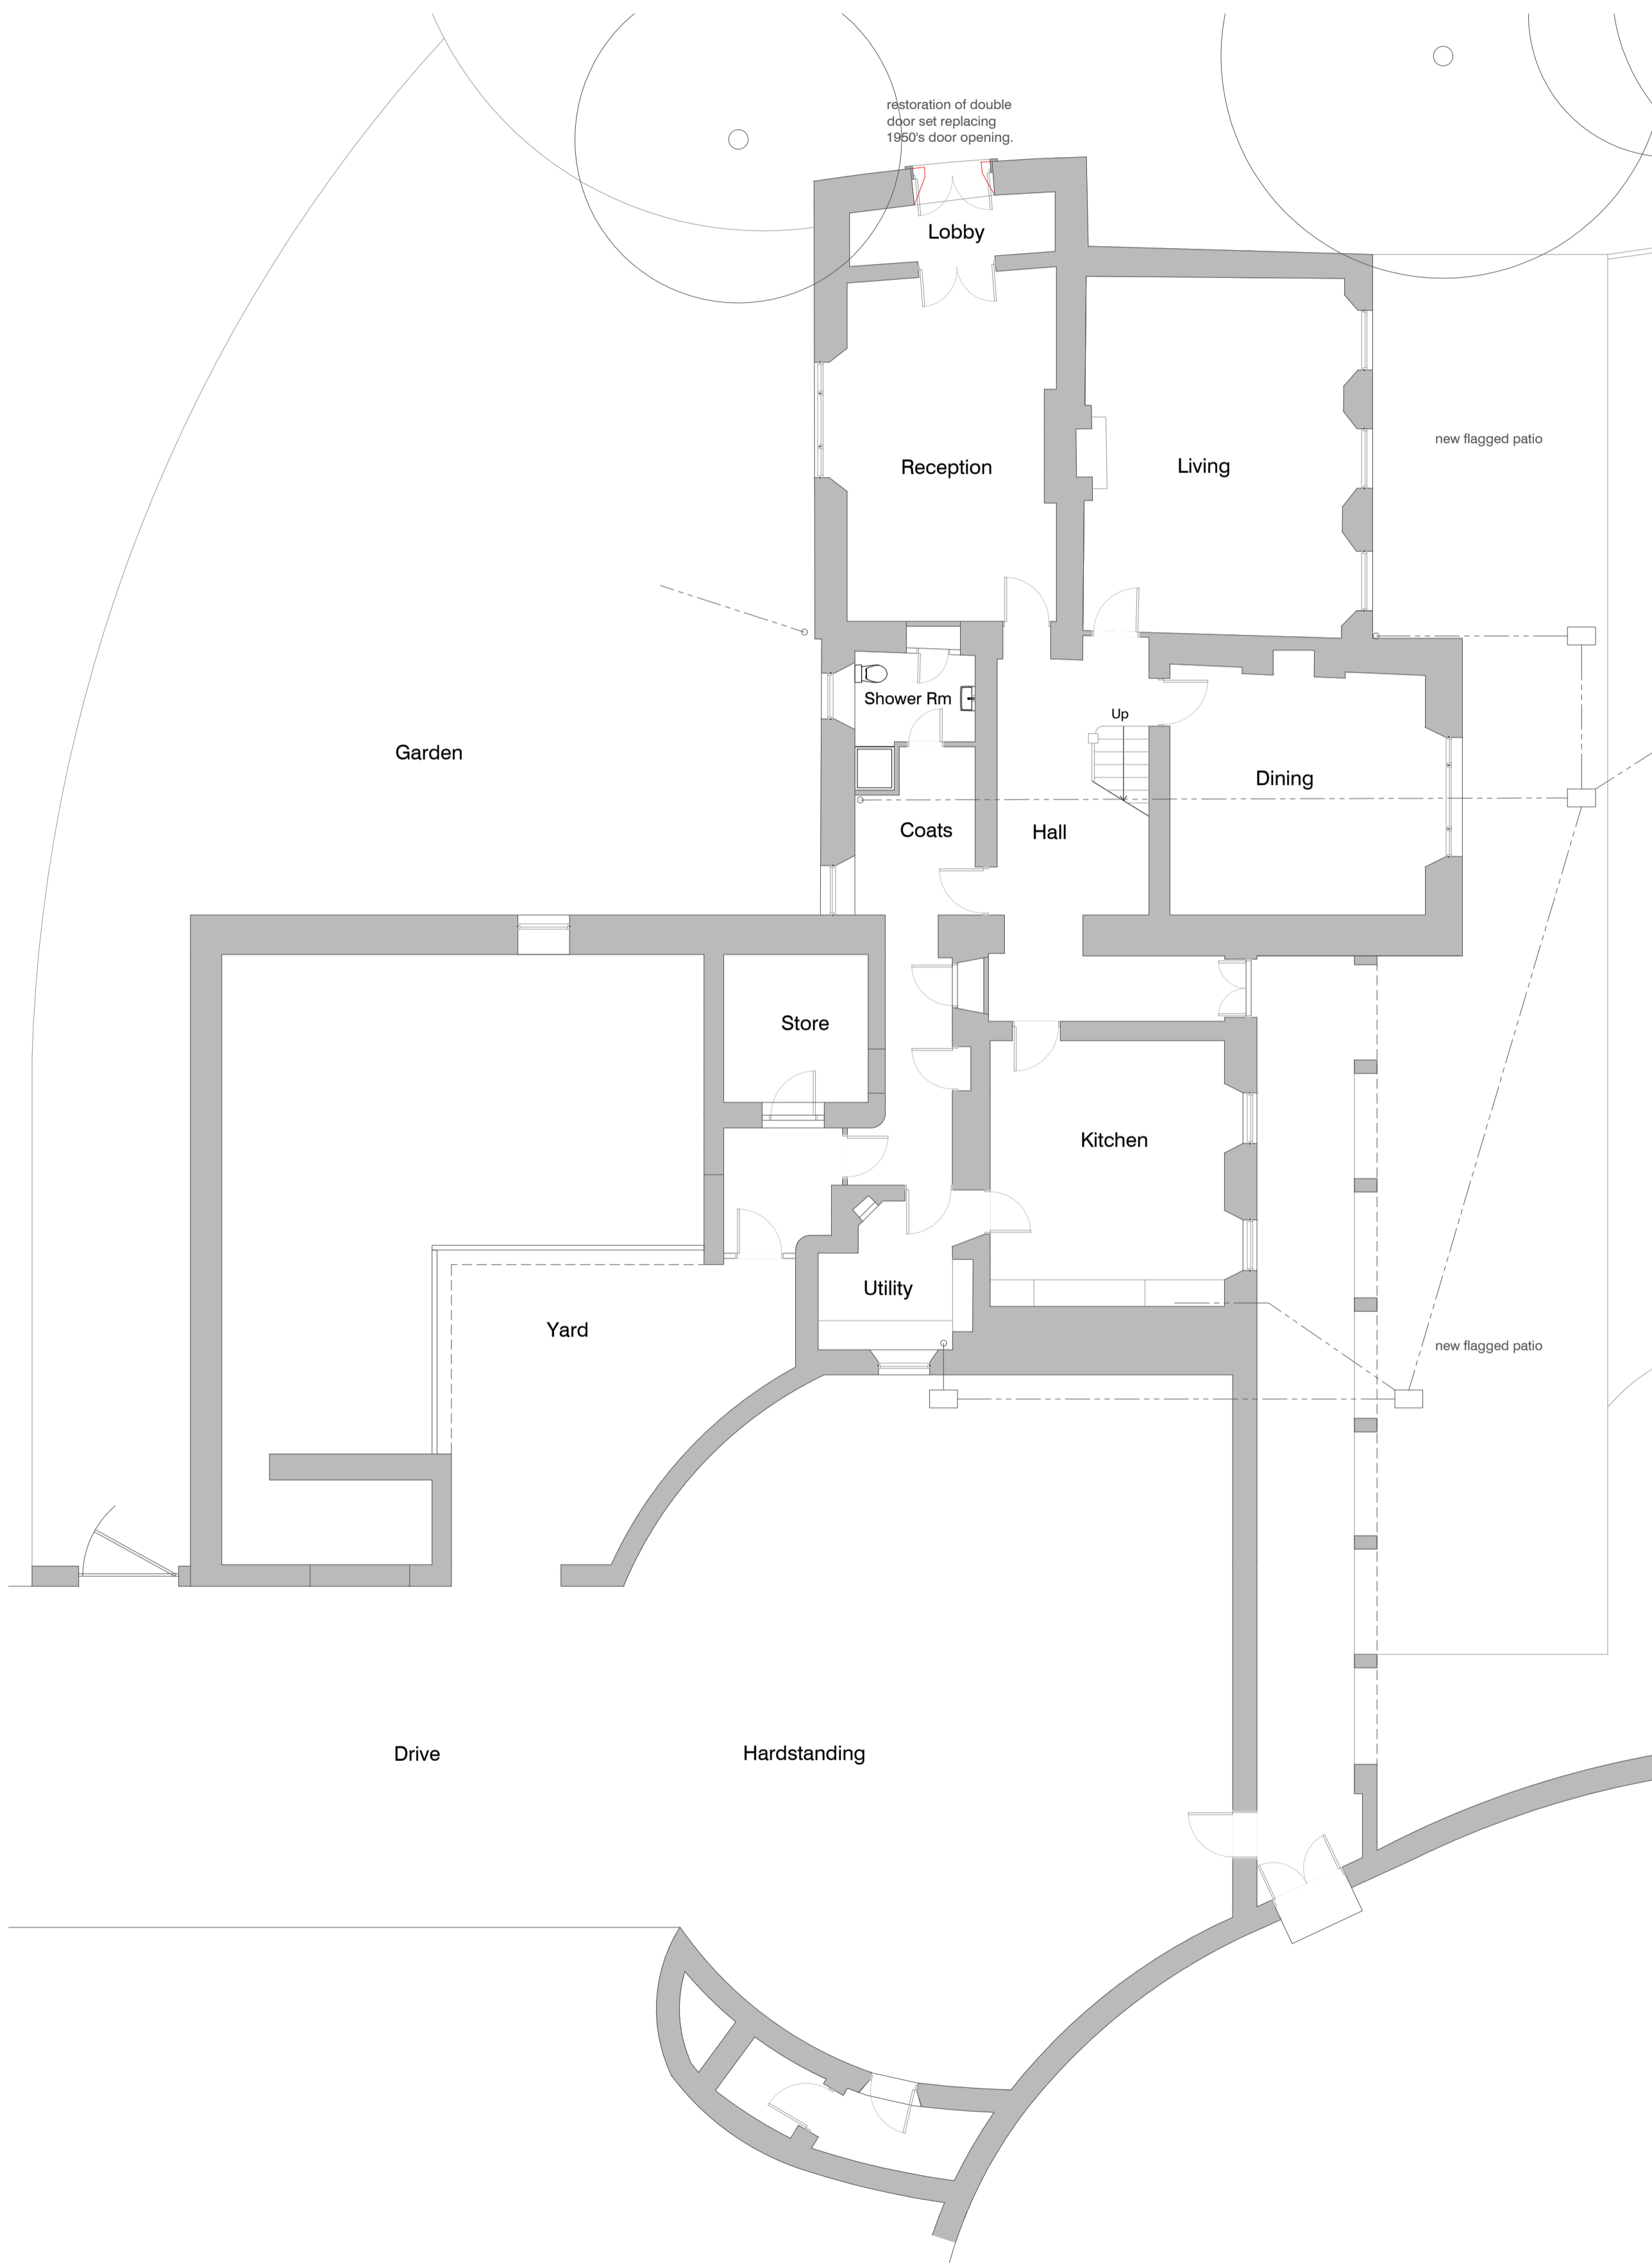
restoration of double door set replacing 1950's door opening.

Lobby

Reception

Living

new flagged patio

Shower Rm

Up

Garden

Dining

Coats

Hall

Store

Kitchen

Utility

Yard

new flagged patio

Drive

Hardstanding